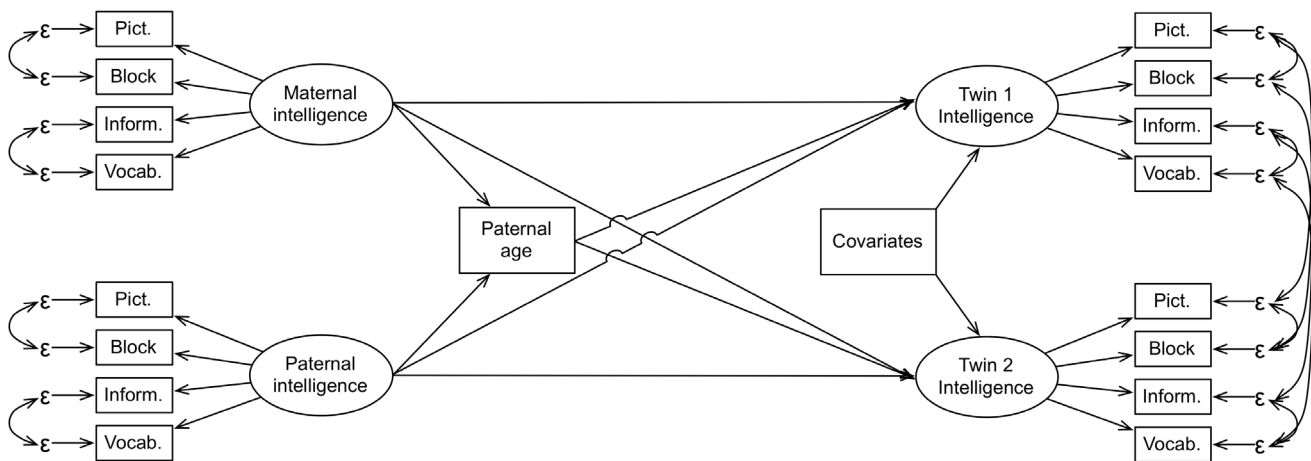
ε Pict.
ε Block
ε Inform.
ε Vocab.

Maternal intelligence

ε Pict.
ε Block
ε Inform.
ε Vocab.

Paternal intelligence

Paternal age

Covariates

Twin 1 Intelligence

Pict. ε
Block ε
Inform. ε
Vocab. ε

Twin 2 Intelligence

Pict. ε
Block ε
Inform. ε
Vocab. ε